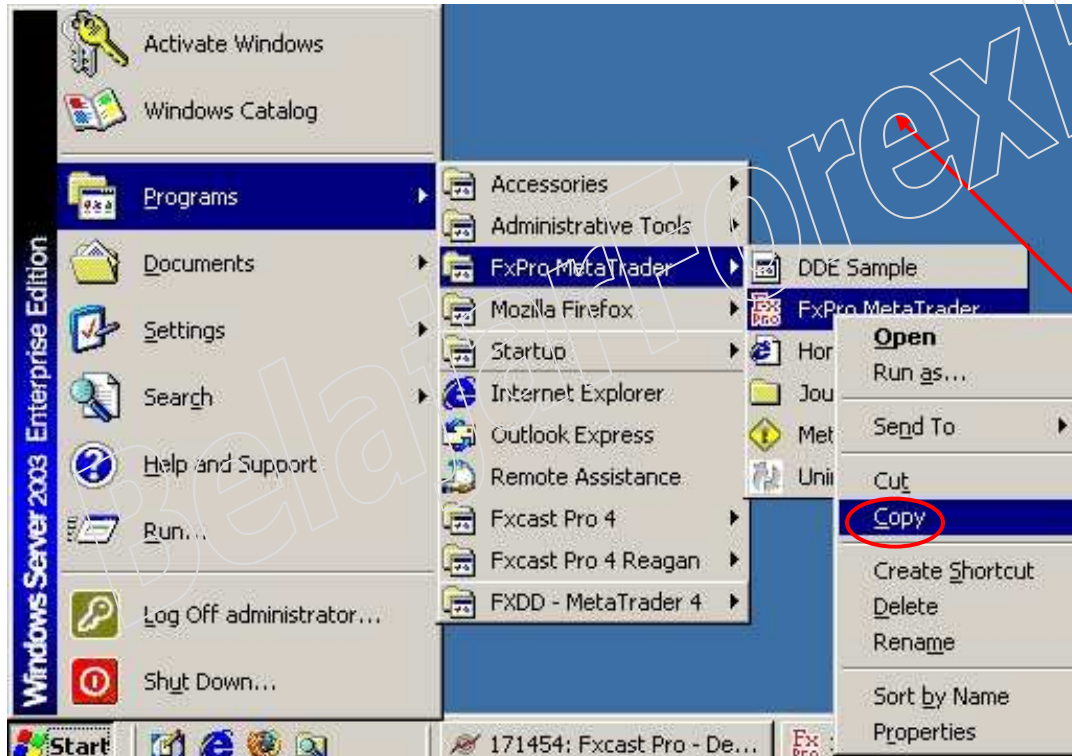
Windows Server 2003 Enterprise Edition

Activate Windows
Windows Catalog
Programs
Documents
Settings
Search
Help and Support
Run...
Log Off administrator...
Shut Down...

Accessories
Administrative Tools
FxPro MetaTrader
Mozilla Firefox
Startup
Internet Explorer
Outlook Express
Remote Assistance
Fxcast Pro 4
Fxcast Pro 4 Reagan
FXDD - MetaTrader 4

DDE Sample
FxPro MetaTrader
Hor
Jou
Met
Uni

Open
Run as...
Send To
Cut
Copy
Create Shortcut
Delete
Rename
Sort by Name
Properties

BelajarForex

Start
171454: Fxcast Pro - De...